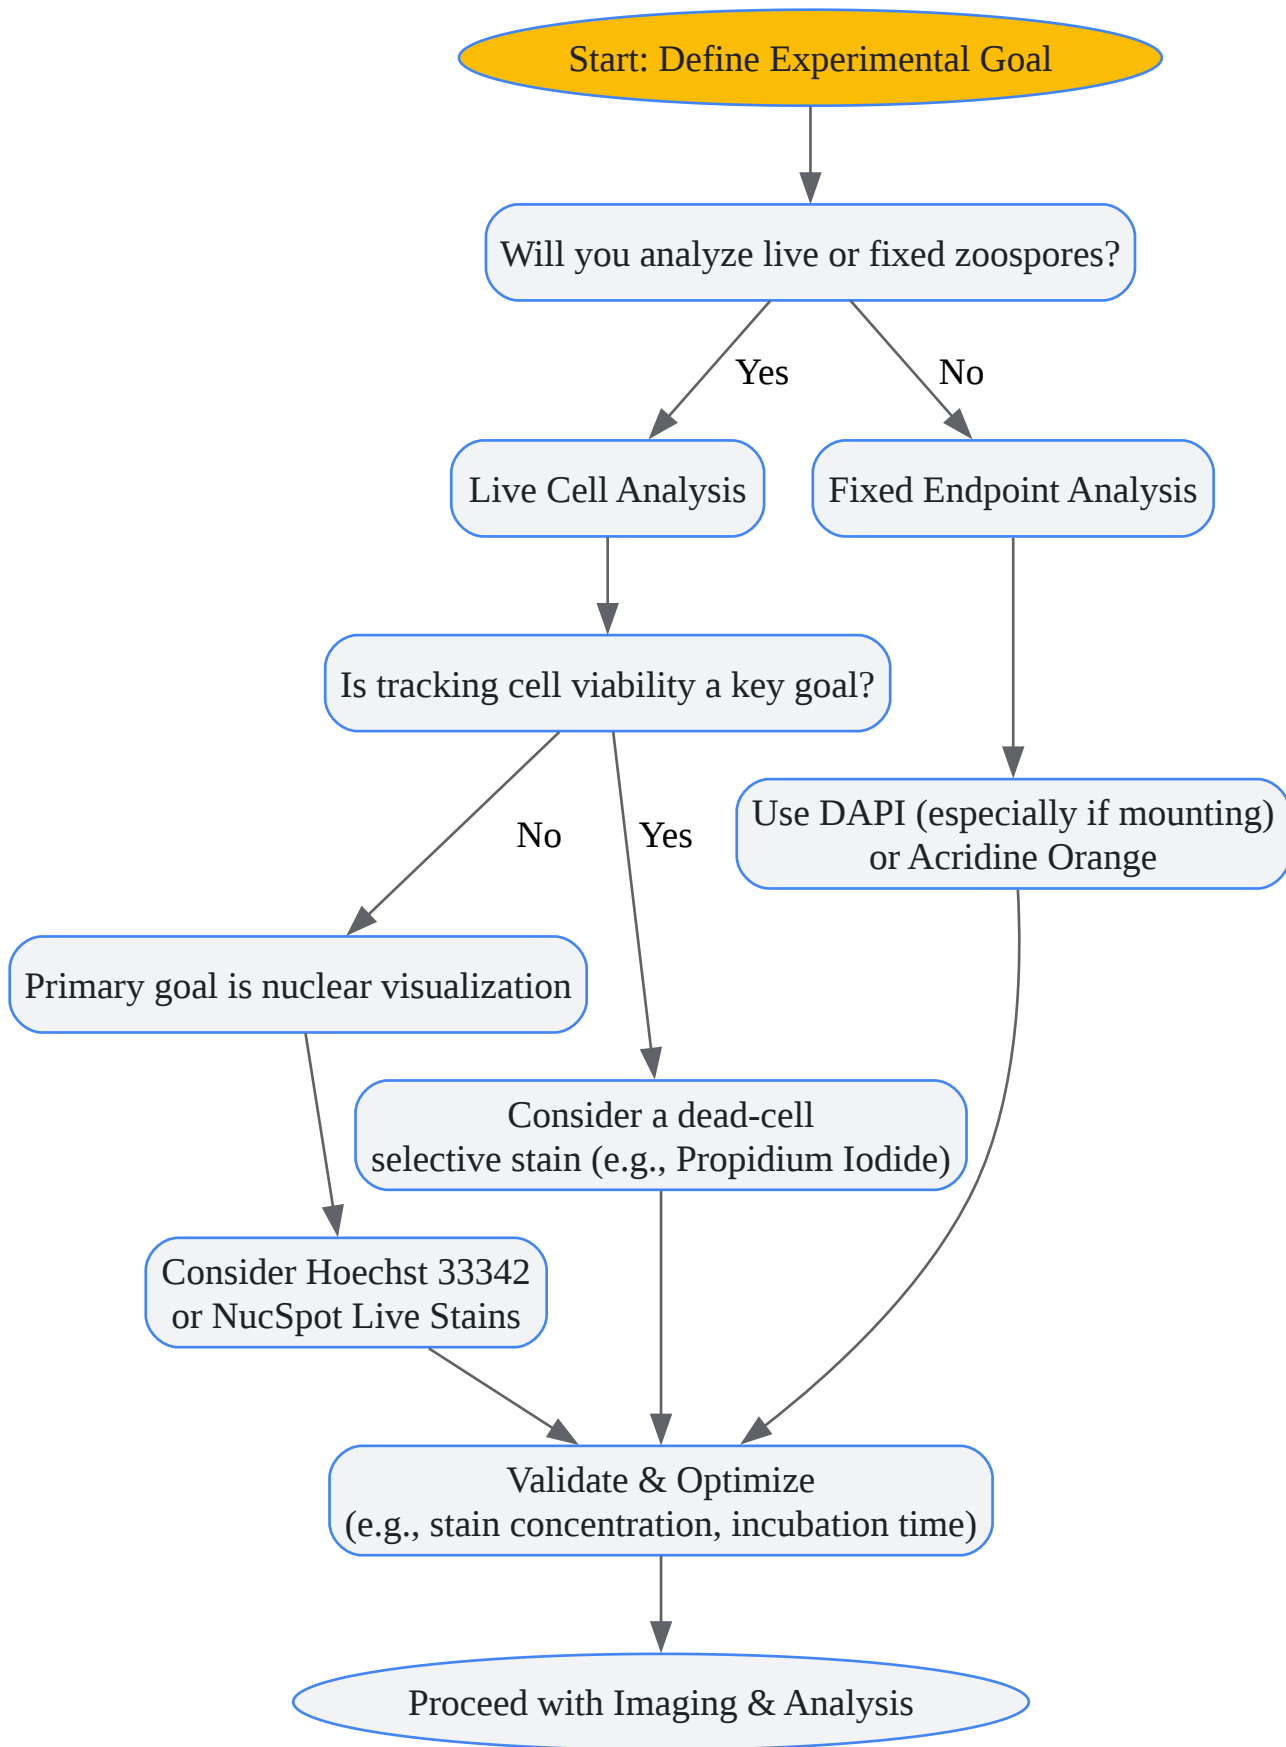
Start: Define Experimental Goal

Will you analyze live or fixed zoospores?

Yes

No

Live Cell Analysis

Fixed Endpoint Analysis

Is tracking cell viability a key goal?

No

Yes

Use DAPI (especially if mounting) or Acridine Orange

Primary goal is nuclear visualization

Consider a dead-cell selective stain (e.g., Propidium Iodide)

Consider Hoechst 33342 or NucSpot Live Stains

Validate & Optimize (e.g., stain concentration, incubation time)

Proceed with Imaging & Analysis